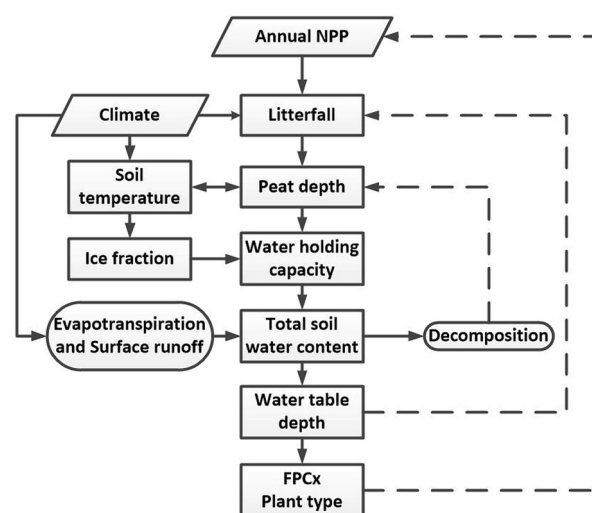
Annual NPP

Climate

Litterfall

Soil temperature

Peat depth

Ice fraction

Water holding capacity

Evapotranspiration and Surface runoff

Total soil water content

Decomposition

Water table depth

FPCx Plant type